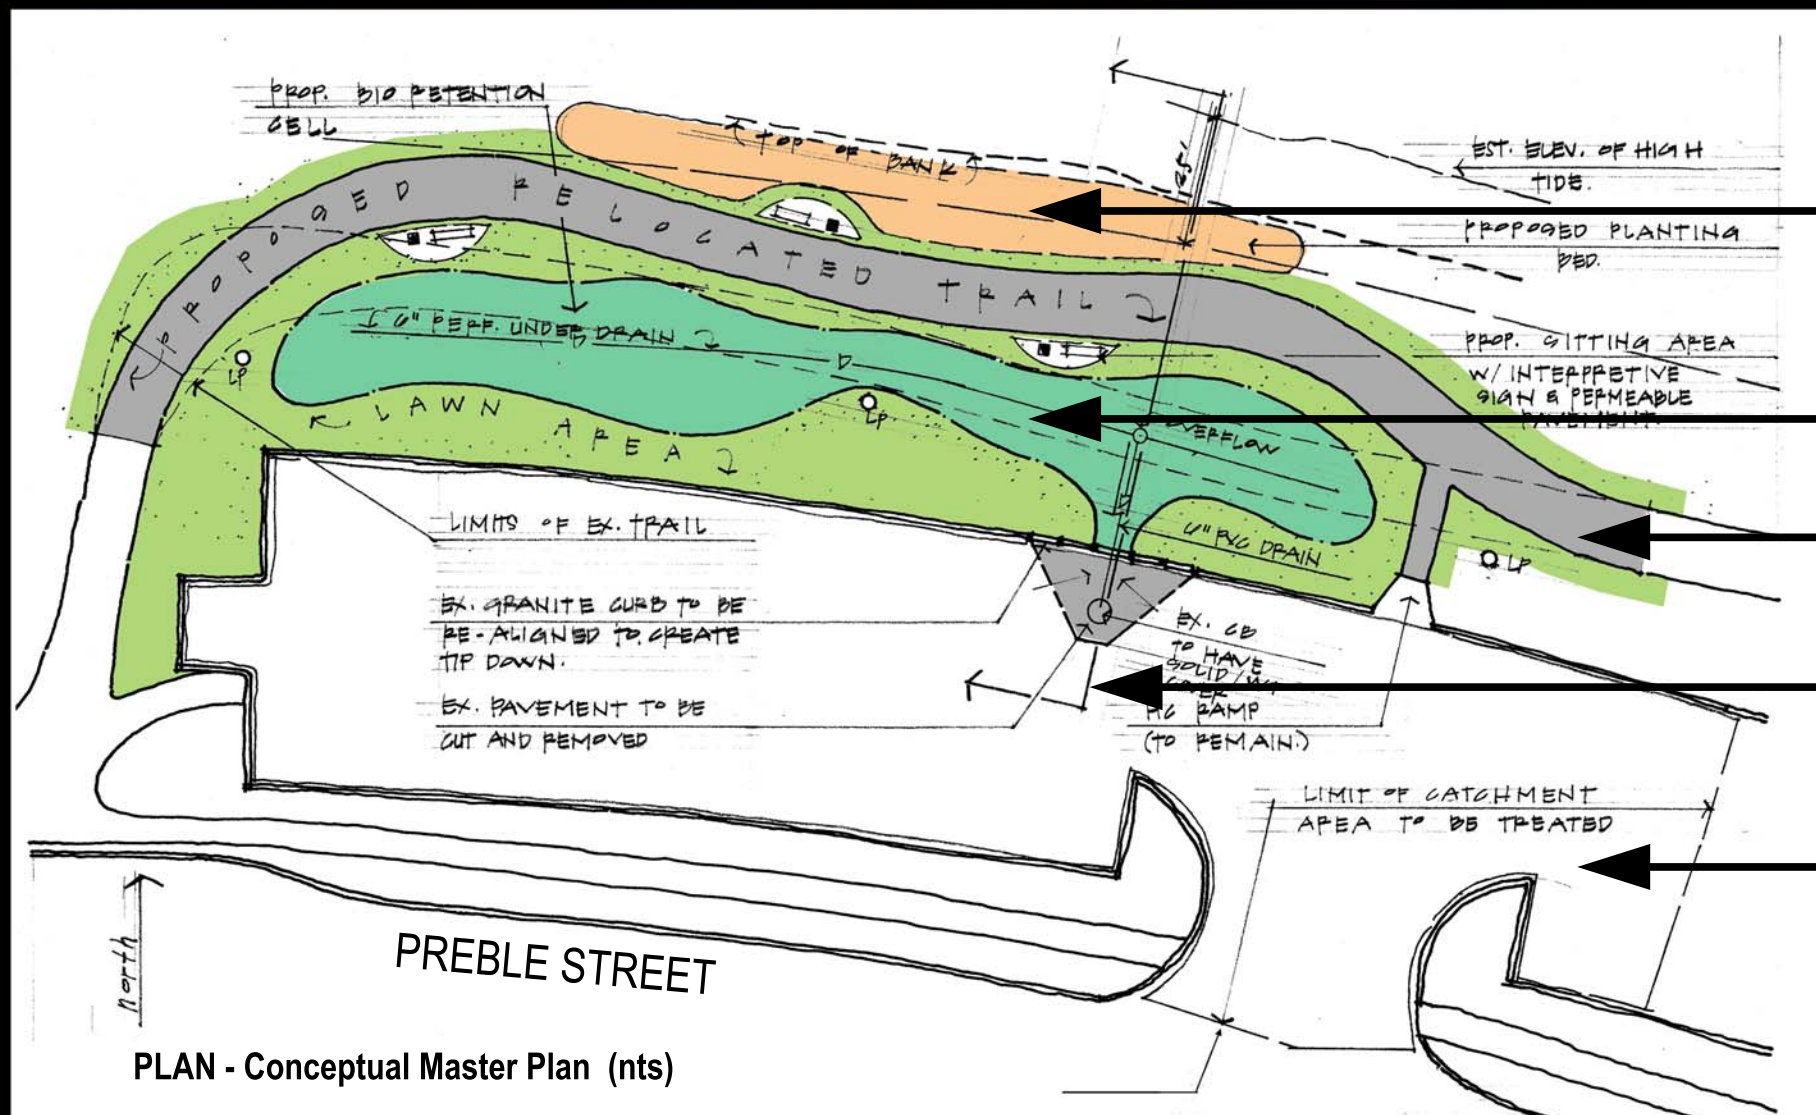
PROP. BIO RETENTION CELL

TOP OF BANK

EST. ELEV. OF HIGH TIDE.

15'

PROPOSED RELOCATED TRAIL

PROPOSED PLANTING BED.

6" PERF. UNDER DRAIN

PROP. SITTING AREA W/ INTERPRETIVE SIGN & PERMEABLE PAVEMENT.

LP

LP

LAWN AREA

OVERFLOW

LIMITS OF EX. TRAIL

6" PVC DRAIN

LP

EX. GRANITE CURB TO BE RE-ALIGNED TO CREATE TIP DOWN.

EX. CB TO HAVE SOLID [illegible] COVER

EX. PAVEMENT TO BE CUT AND REMOVED

HC RAMP (TO REMAIN)

LIMIT OF CATCHMENT AREA TO BE TREATED

north

PREBLE STREET

PLAN - Conceptual Master Plan (nts)